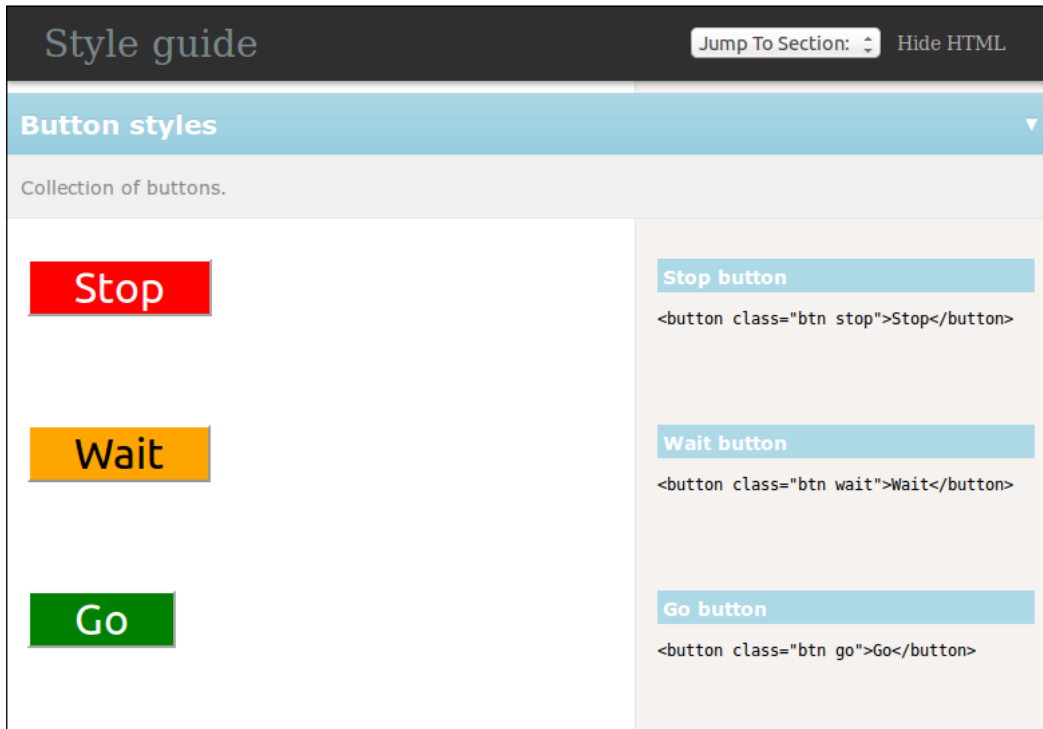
Style guide

Jump To Section:

Hide HTML

Button styles

Collection of buttons.

Stop

Stop button

<button class="btn stop">Stop</button>

Wait

Wait button

<button class="btn wait">Wait</button>

Go

Go button

<button class="btn go">Go</button>